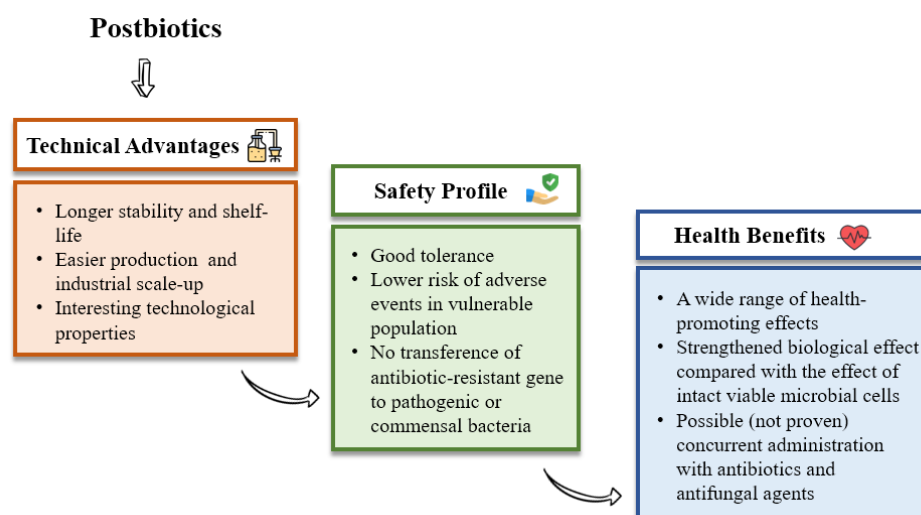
Postbiotics

Technical Advantages

- Longer stability and shelf-life
- Easier production and industrial scale-up
- Interesting technological properties

Safety Profile

- Good tolerance
- Lower risk of adverse events in vulnerable population
- No transference of antibiotic-resistant gene to pathogenic or commensal bacteria

Health Benefits

- A wide range of health-promoting effects
- Strengthened biological effect compared with the effect of intact viable microbial cells
- Possible (not proven) concurrent administration with antibiotics and antifungal agents